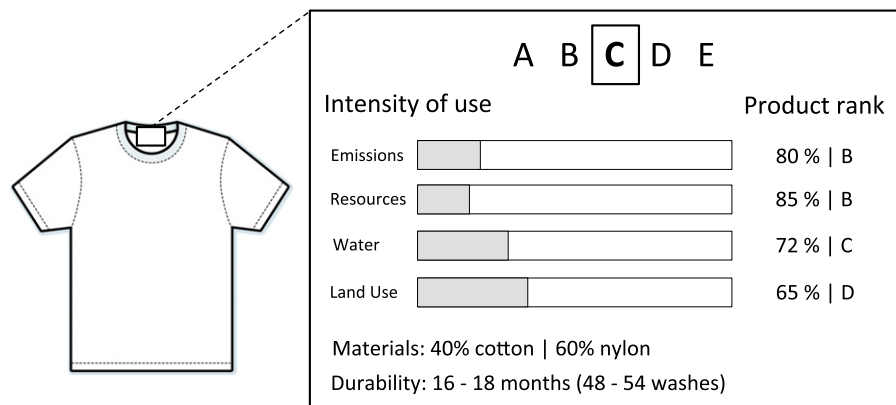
A B C D E

Intensity of use

Product rank

Emissions

80 % | B

Resources

85 % | B

Water

72 % | C

Land Use

65 % | D

Materials: 40% cotton | 60% nylon

Durability: 16 - 18 months (48 - 54 washes)